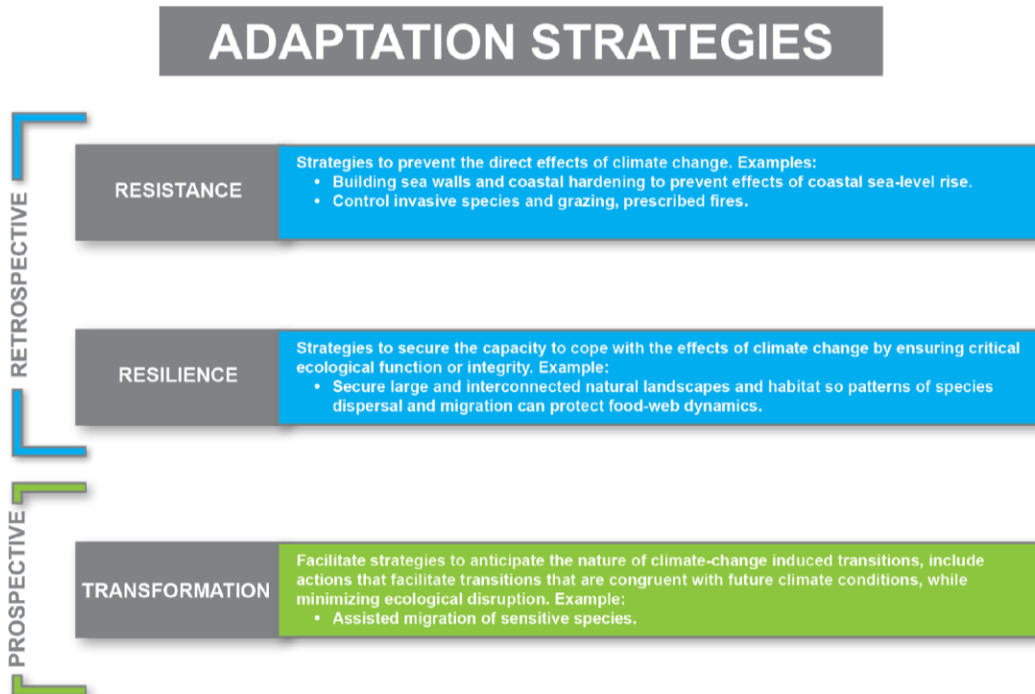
ADAPTATION STRATEGIES

RETROSPECTIVE

RESISTANCE

Strategies to prevent the direct effects of climate change. Examples:
• Building sea walls and coastal hardening to prevent effects of coastal sea-level rise.
• Control invasive species and grazing, prescribed fires.

RESILIENCE

Strategies to secure the capacity to cope with the effects of climate change by ensuring critical ecological function or integrity. Example:
• Secure large and interconnected natural landscapes and habitat so patterns of species dispersal and migration can protect food-web dynamics.

PROSPECTIVE

TRANSFORMATION

Facilitate strategies to anticipate the nature of climate-change induced transitions, include actions that facilitate transitions that are congruent with future climate conditions, while minimizing ecological disruption. Example:
• Assisted migration of sensitive species.